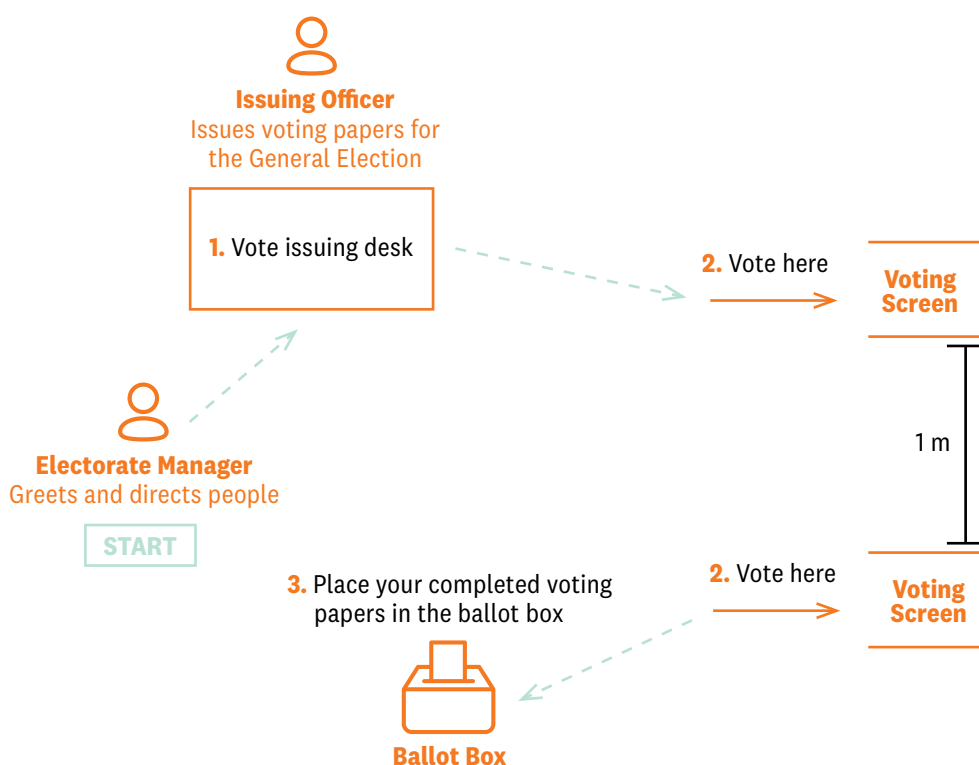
Issuing Officer
Issues voting papers for the General Election

1. Vote issuing desk

2. Vote here

Voting Screen

1 m

Electorate Manager
Greets and directs people

START

3. Place your completed voting papers in the ballot box

2. Vote here

Voting Screen

Ballot Box